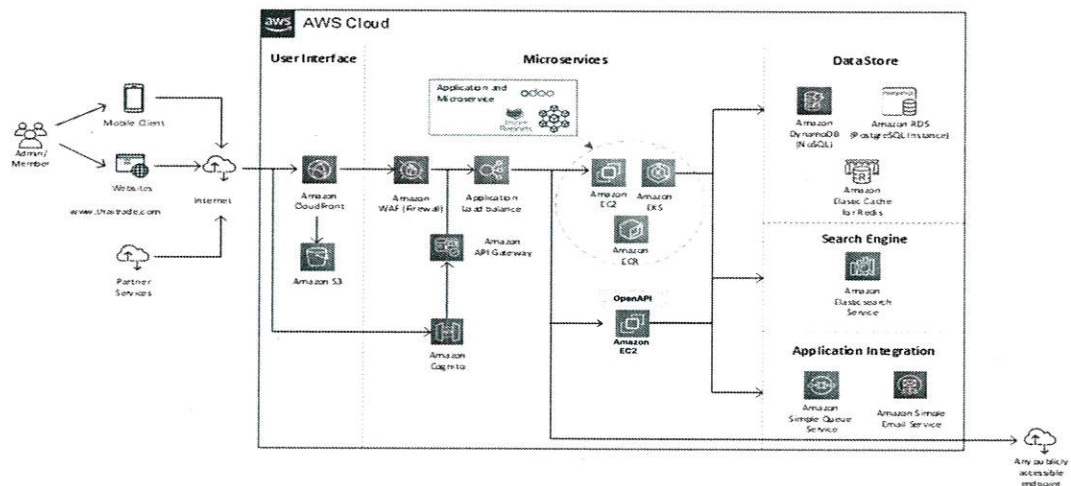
aws AWS Cloud

User Interface

Microservices

DataStore

Admin/ Member

Mobile Client

Websites

www.thaitrade.com

Partner Services

Internet

Amazon CloudFront

Amazon S3

Amazon WAF (Firewall)

Application Load Balance

Application and Microservice

odoo

Jasper Reports

Amazon API Gateway

Amazon Cognito

Amazon EC2

Amazon EKS

Amazon ECR

OpenAPI

Amazon EC2

Amazon DynamoDB (NoSQL)

Amazon RDS (PostgreSQL Instance)

Amazon Elastic Cache for Redis

Search Engine

Amazon Elasticsearch Service

Application Integration

Amazon Simple Queue Service

Amazon Simple Email Service

Any publicly accessible endpoint